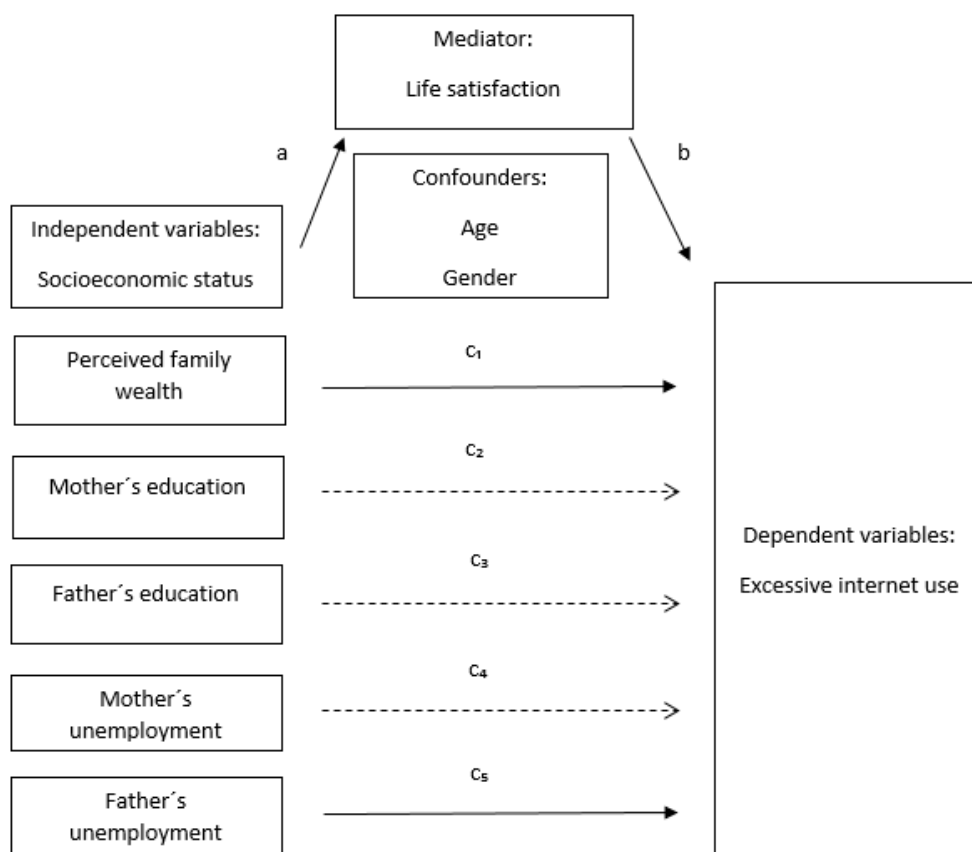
Mediator:

Life satisfaction

a

b

Confounders:

Age

Gender

Independent variables:

Socioeconomic status

Perceived family wealth

$c_1$

Mother´s education

$c_2$

Father´s education

$c_3$

Mother´s unemployment

$c_4$

Father´s unemployment

$c_5$

Dependent variables:

Excessive internet use